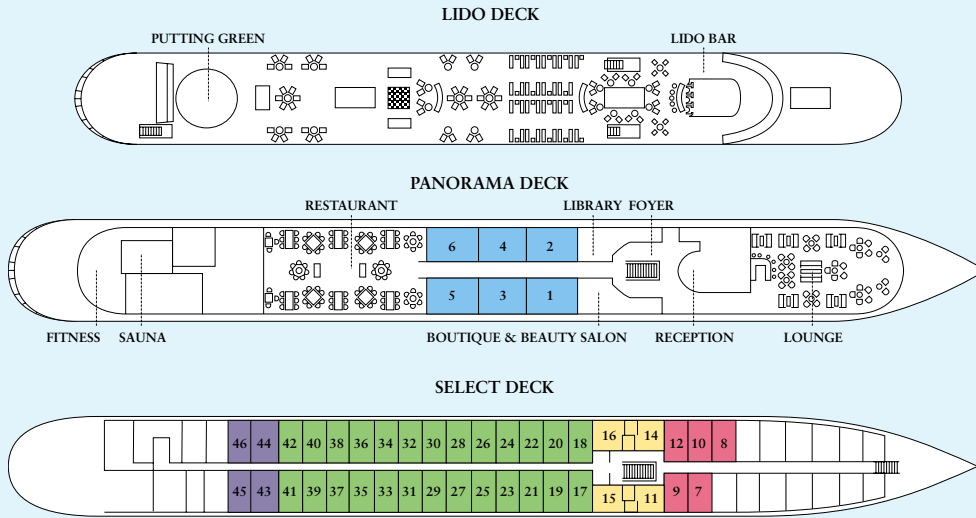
LIDO DECK

PUTTING GREEN

LIDO BAR

PANORAMA DECK

RESTAURANT

LIBRARY FOYER

6 4 2

5 3 1

FITNESS SAUNA

BOUTIQUE & BEAUTY SALON

RECEPTION

LOUNGE

SELECT DECK

46 44 42 40 38 36 34 32 30 28 26 24 22 20 18 16 14 12 10 8

45 43 41 39 37 35 33 31 29 27 25 23 21 19 17 15 11 9 7